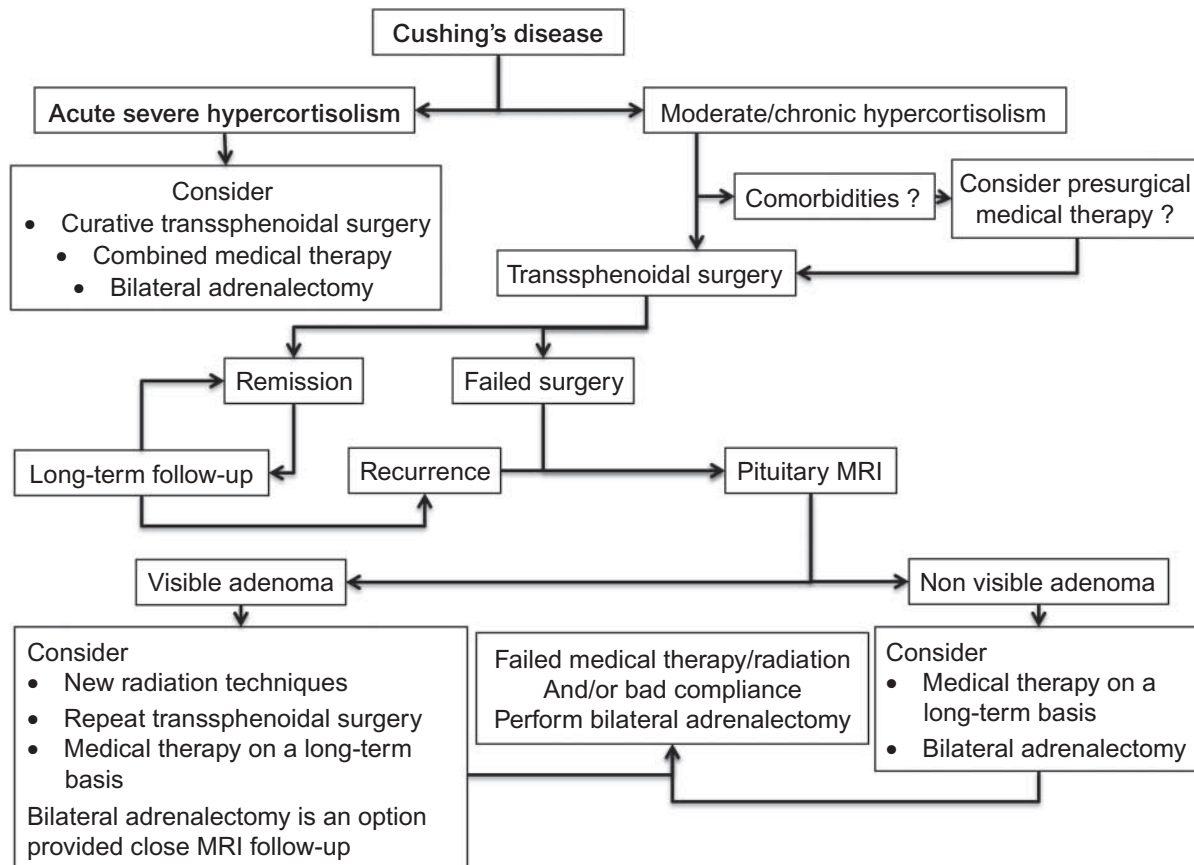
Cushing's disease

Acute severe hypercortisolism

Moderate/chronic hypercortisolism

Consider
• Curative transsphenoidal surgery
• Combined medical therapy
• Bilateral adrenalectomy

Comorbidities ?

Consider presurgical medical therapy ?

Transsphenoidal surgery

Remission

Failed surgery

Long-term follow-up

Recurrence

Pituitary MRI

Visible adenoma

Non visible adenoma

Consider
• New radiation techniques
• Repeat transsphenoidal surgery
• Medical therapy on a long-term basis
Bilateral adrenalectomy is an option provided close MRI follow-up

Failed medical therapy/radiation
And/or bad compliance
Perform bilateral adrenalectomy

Consider
• Medical therapy on a long-term basis
• Bilateral adrenalectomy